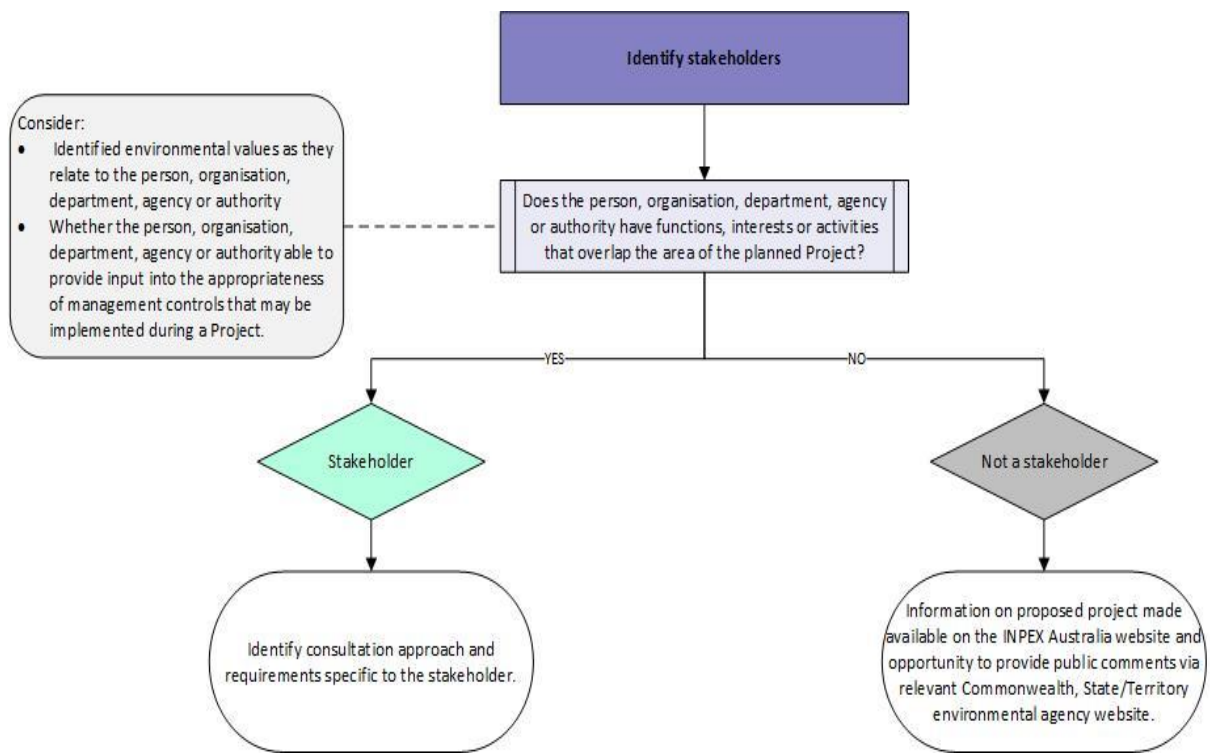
Identify stakeholders

Consider:
- Identified environmental values as they relate to the person, organisation, department, agency or authority
- Whether the person, organisation, department, agency or authority able to provide input into the appropriateness of management controls that may be implemented during a Project.

Does the person, organisation, department, agency or authority have functions, interests or activities that overlap the area of the planned Project?

YES

NO

Stakeholder

Not a stakeholder

Identify consultation approach and requirements specific to the stakeholder.

Information on proposed project made available on the INPEX Australia website and opportunity to provide public comments via relevant Commonwealth, State/Territory environmental agency website.